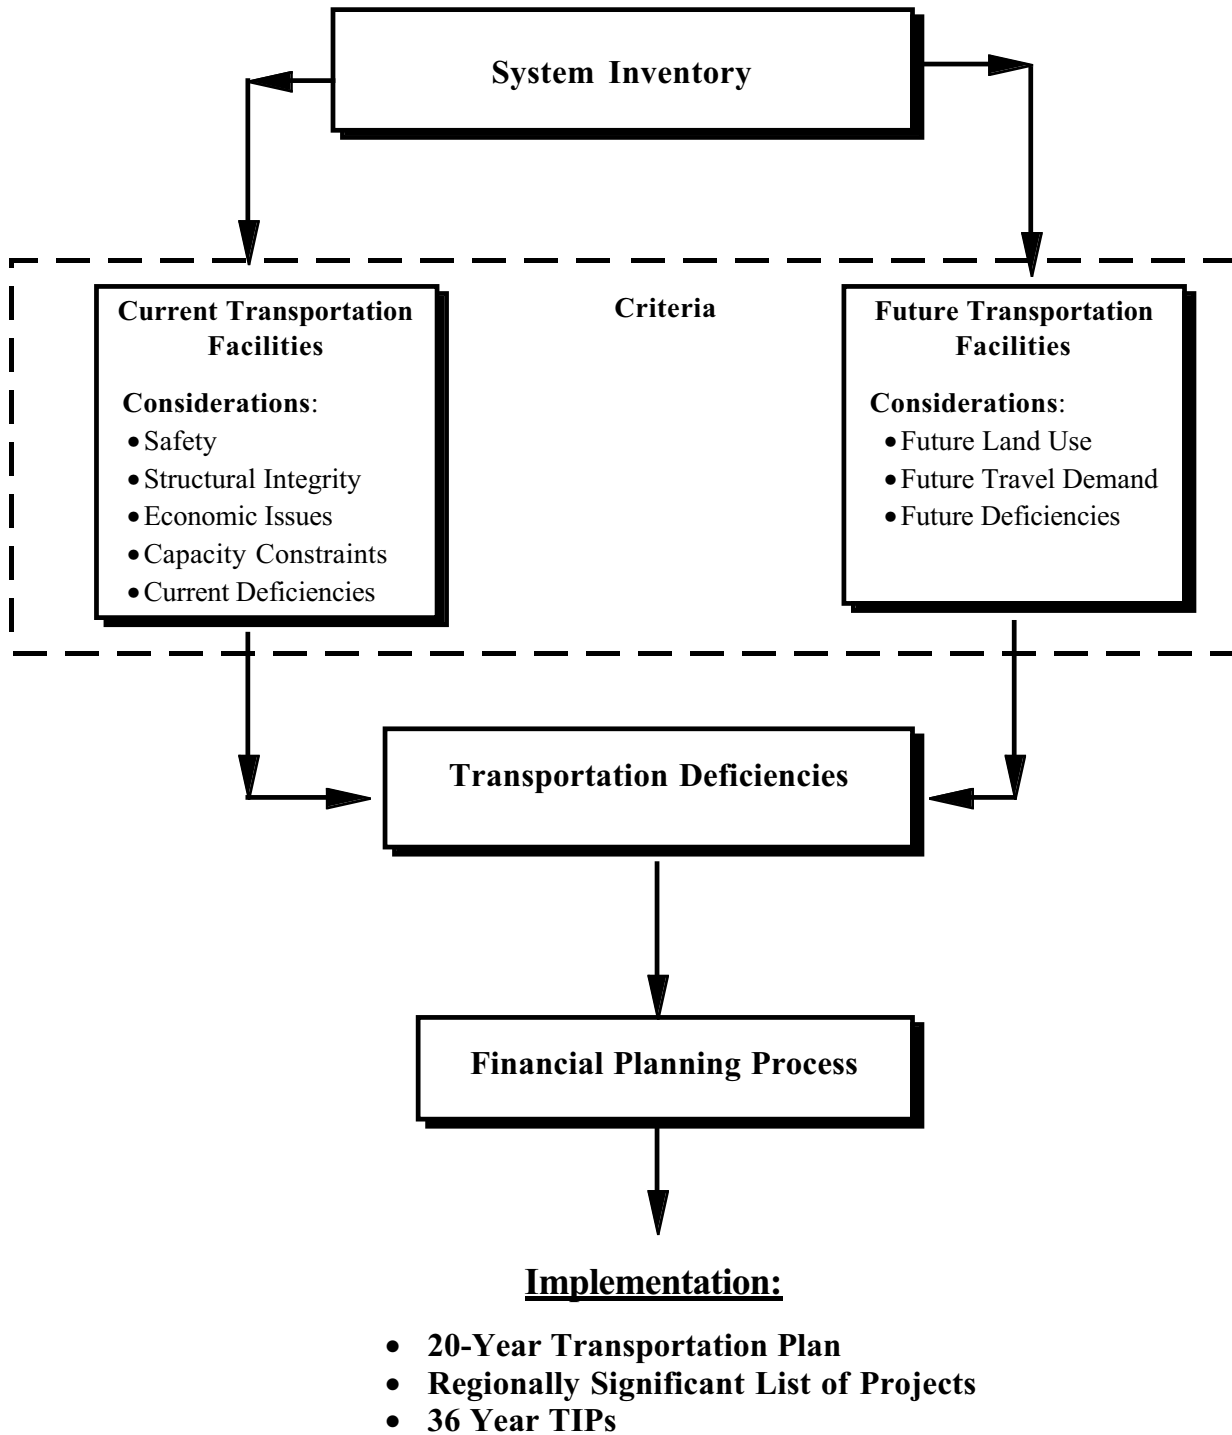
System Inventory

Current Transportation Facilities

Considerations:
- Safety
- Structural Integrity
- Economic Issues
- Capacity Constraints
- Current Deficiencies

Criteria

Future Transportation Facilities

Considerations:
- Future Land Use
- Future Travel Demand
- Future Deficiencies

Transportation Deficiencies

Financial Planning Process

Implementation:

- 20-Year Transportation Plan
- Regionally Significant List of Projects
- 36 Year TIPs